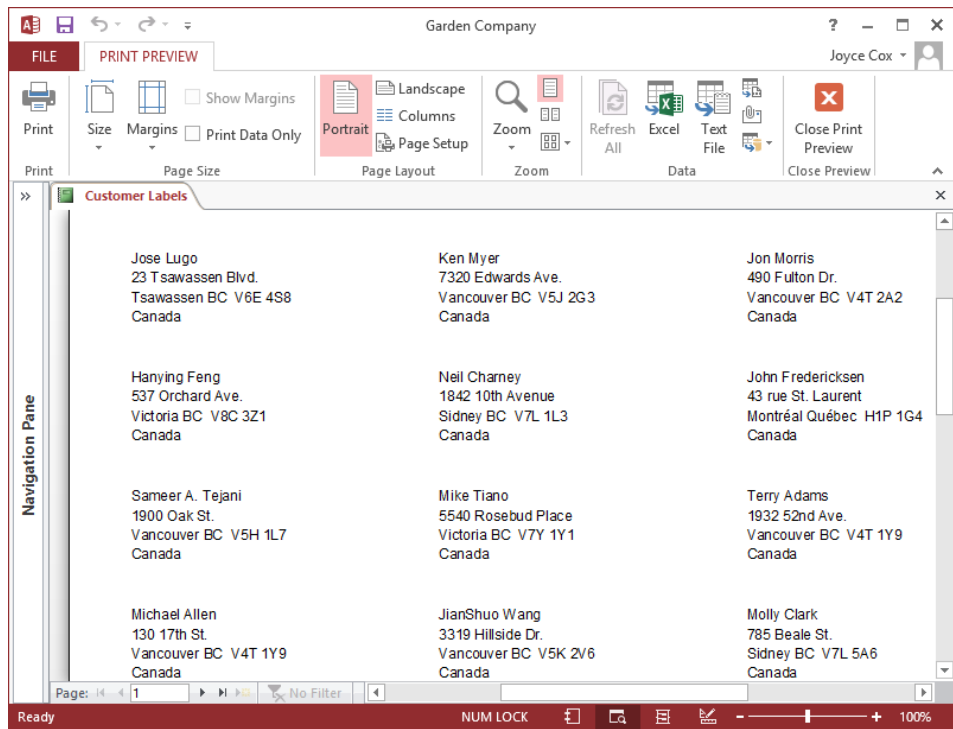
Garden Company

? – □ ×

FILE PRINT PREVIEW

Joyce Cox

Print
Print

Size
Margins
Show Margins
Print Data Only
Page Size

Portrait
Landscape
Columns
Page Setup
Page Layout

Zoom
Zoom

Refresh All
Excel
Text File
Data

Close Print Preview
Close Preview

»

Customer Labels

×

Navigation Pane

Jose Lugo
23 Tsawassen Blvd.
Tsawassen BC V6E 4S8
Canada

Ken Myer
7320 Edwards Ave.
Vancouver BC V5J 2G3
Canada

Jon Morris
490 Fulton Dr.
Vancouver BC V4T 2A2
Canada

Hanying Feng
537 Orchard Ave.
Victoria BC V8C 3Z1
Canada

Neil Charney
1842 10th Avenue
Sidney BC V7L 1L3
Canada

John Fredericksen
43 rue St. Laurent
Montréal Québec H1P 1G4
Canada

Sameer A. Tejani
1900 Oak St.
Vancouver BC V5H 1L7
Canada

Mike Tiano
5540 Rosebud Place
Victoria BC V7Y 1Y1
Canada

Terry Adams
1932 52nd Ave.
Vancouver BC V4T 1Y9
Canada

Michael Allen
130 17th St.
Vancouver BC V4T 1Y9
Canada

JianShuo Wang
3319 Hillside Dr.
Vancouver BC V5K 2V6
Canada

Molly Clark
785 Beale St.
Sidney BC V7L 5A6
Canada

Page: 1 No Filter

Ready NUM LOCK 100%